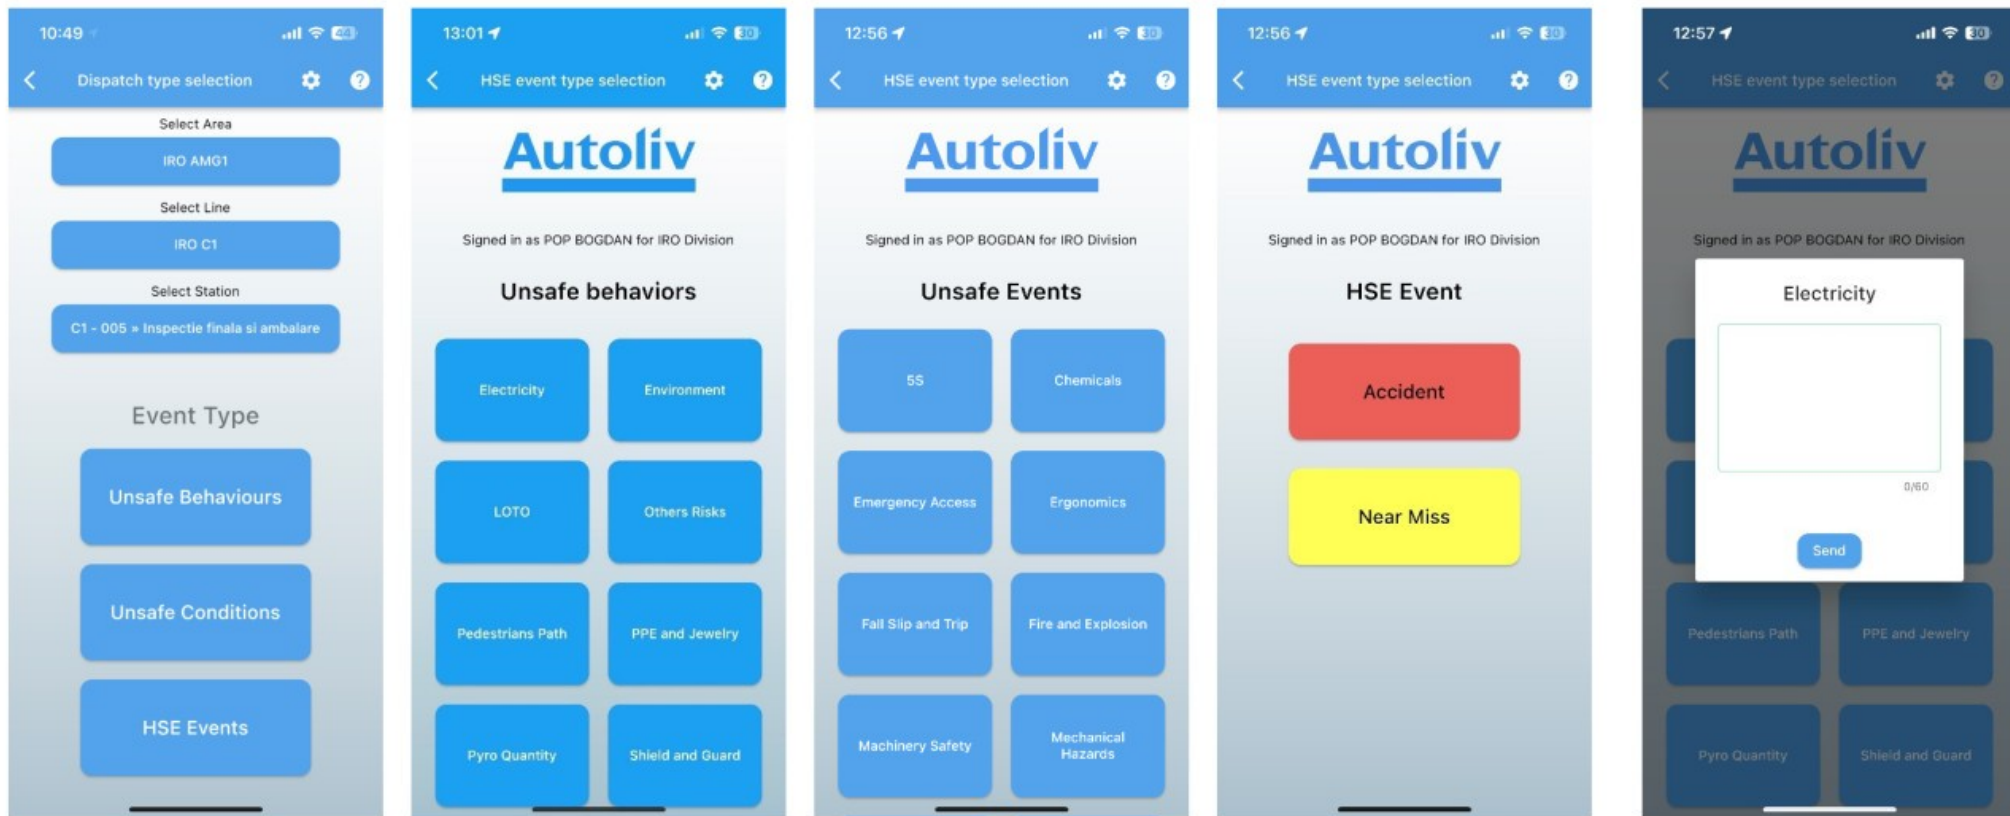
10:49
44
Dispatch type selection
Select Area
IRO AMG1
Select Line
IRO C1
Select Station
C1 - 005 » Inspectie finala si ambalare
Event Type
Unsafe Behaviours
Unsafe Conditions
HSE Events

13:01
30
HSE event type selection
Autoliv
Signed in as POP BOGDAN for IRO Division
Unsafe behaviors
Electricity
Environment
LOTO
Others Risks
Pedestrians Path
PPE and Jewelry
Pyro Quantity
Shield and Guard

12:56
30
HSE event type selection
Autoliv
Signed in as POP BOGDAN for IRO Division
Unsafe Events
5S
Chemicals
Emergency Access
Ergonomics
Fall Slip and Trip
Fire and Explosion
Machinery Safety
Mechanical Hazards

12:56
30
HSE event type selection
Autoliv
Signed in as POP BOGDAN for IRO Division
HSE Event
Accident
Near Miss

12:57
30
HSE event type selection
Autoliv
Signed in as POP BOGDAN for IRO Division
Electricity
0/60
Send
Pedestrians Path
PPE and Jewelry
Pyro Quantity
Shield and Guard